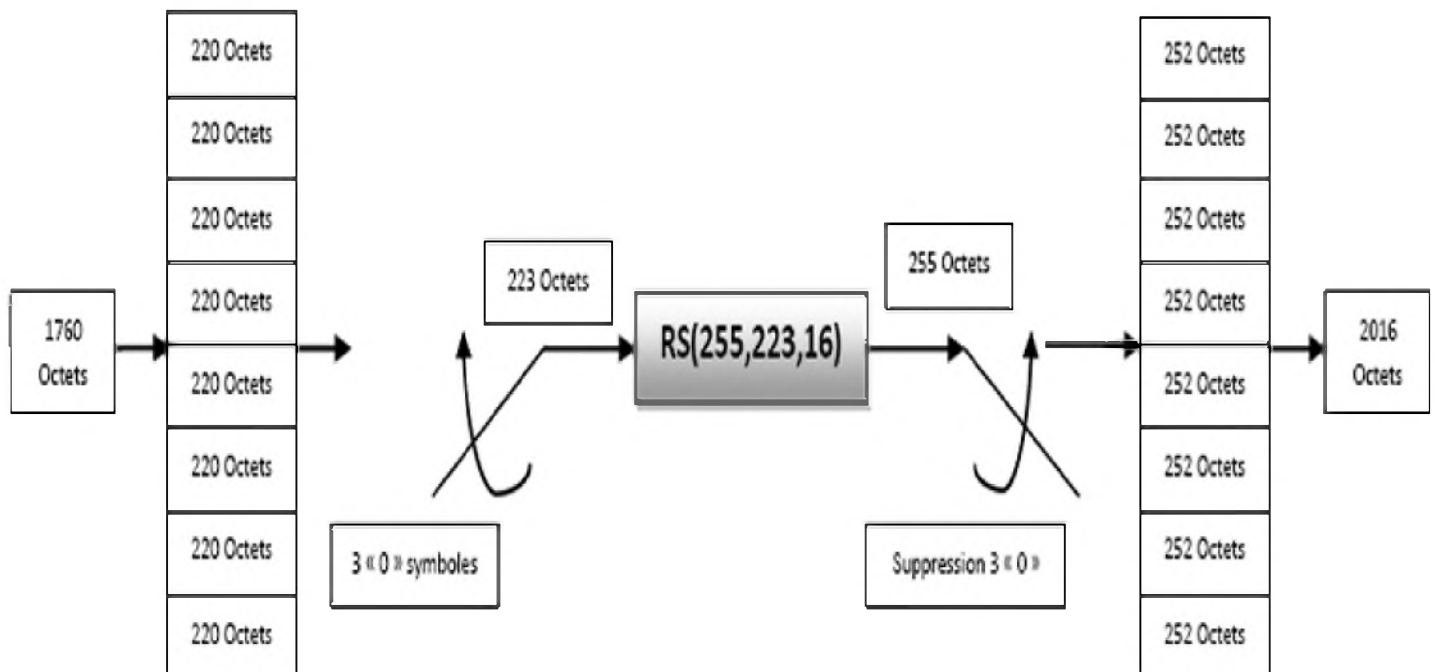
1760 Octets

220 Octets
220 Octets
220 Octets
220 Octets
220 Octets
220 Octets
220 Octets
220 Octets

223 Octets

3 « 0 » symboles

RS(255,223,16)

255 Octets

Suppression 3 « 0 »

252 Octets
252 Octets
252 Octets
252 Octets
252 Octets
252 Octets
252 Octets
252 Octets

2016 Octets